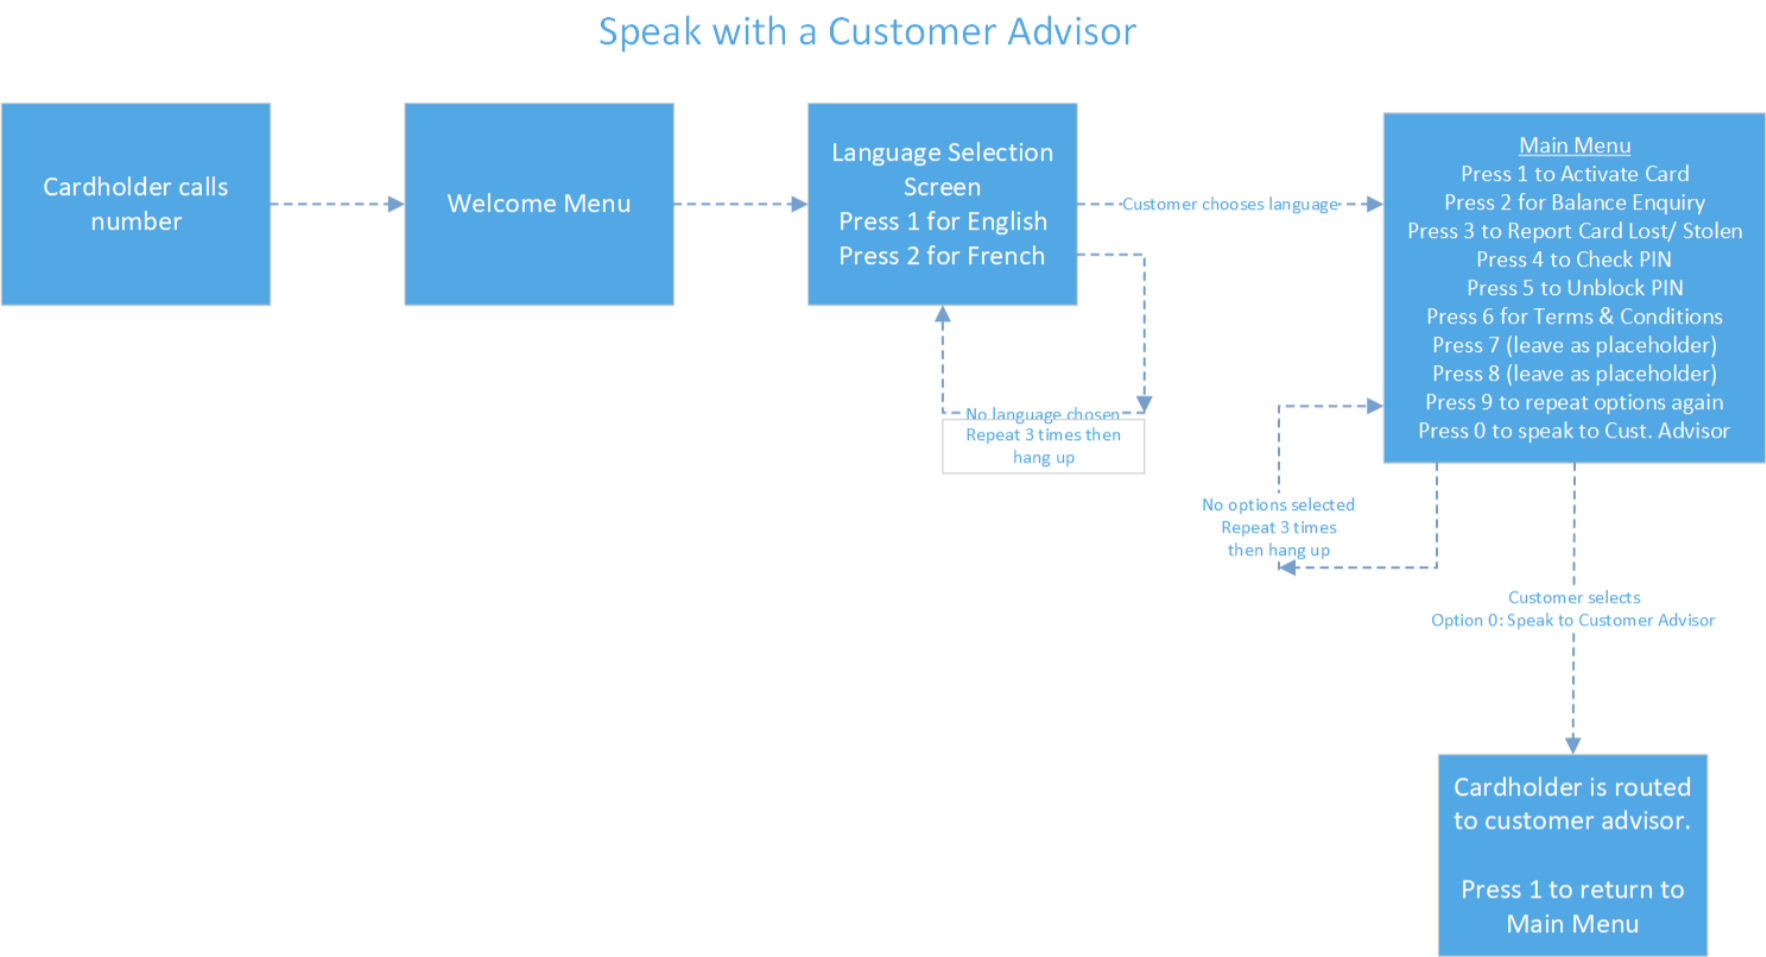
Speak with a Customer Advisor

Cardholder calls number

Welcome Menu

Language Selection Screen
Press 1 for English
Press 2 for French

Customer chooses language

No language chosen
Repeat 3 times then hang up

Main Menu
Press 1 to Activate Card
Press 2 for Balance Enquiry
Press 3 to Report Card Lost/ Stolen
Press 4 to Check PIN
Press 5 to Unblock PIN
Press 6 for Terms & Conditions
Press 7 (leave as placeholder)
Press 8 (leave as placeholder)
Press 9 to repeat options again
Press 0 to speak to Cust. Advisor

No options selected
Repeat 3 times
then hang up

Customer selects
Option 0: Speak to Customer Advisor

Cardholder is routed to customer advisor.

Press 1 to return to Main Menu